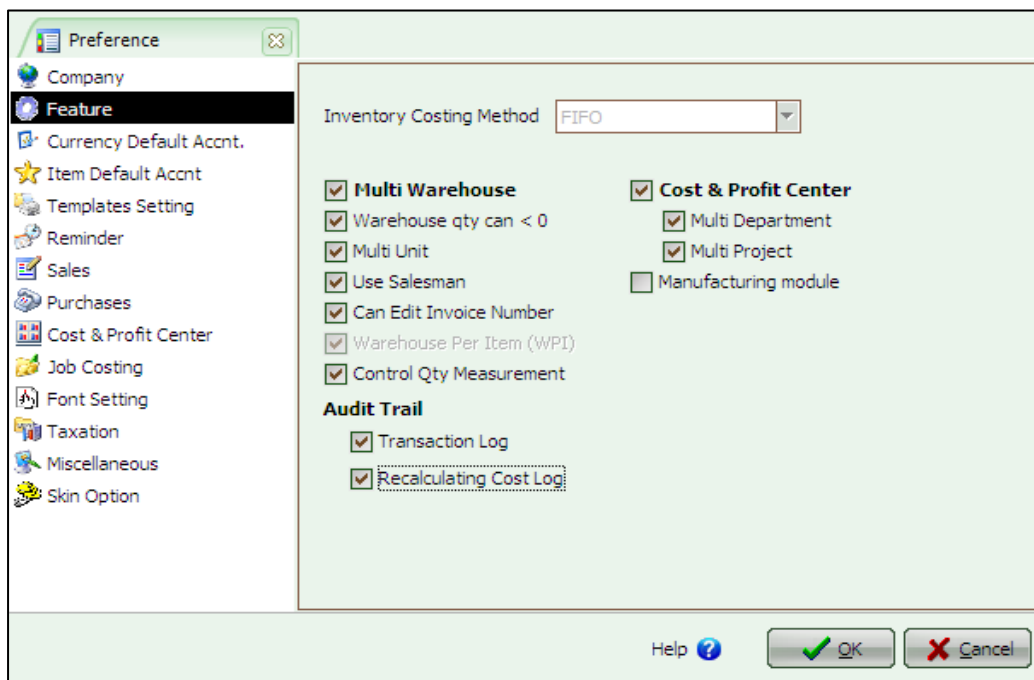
Preference

Company
Feature
Currency Default Accnt.
Item Default Accnt
Templates Setting
Reminder
Sales
Purchases
Cost & Profit Center
Job Costing
Font Setting
Taxation
Miscellaneous
Skin Option

Inventory Costing Method FIFO

Multi Warehouse
Warehouse qty can < 0
Multi Unit
Use Salesman
Can Edit Invoice Number
Warehouse Per Item (WPI)
Control Qty Measurement

Cost & Profit Center
Multi Department
Multi Project
Manufacturing module

Audit Trail
Transaction Log
Recalculating Cost Log

Help
OK
Cancel